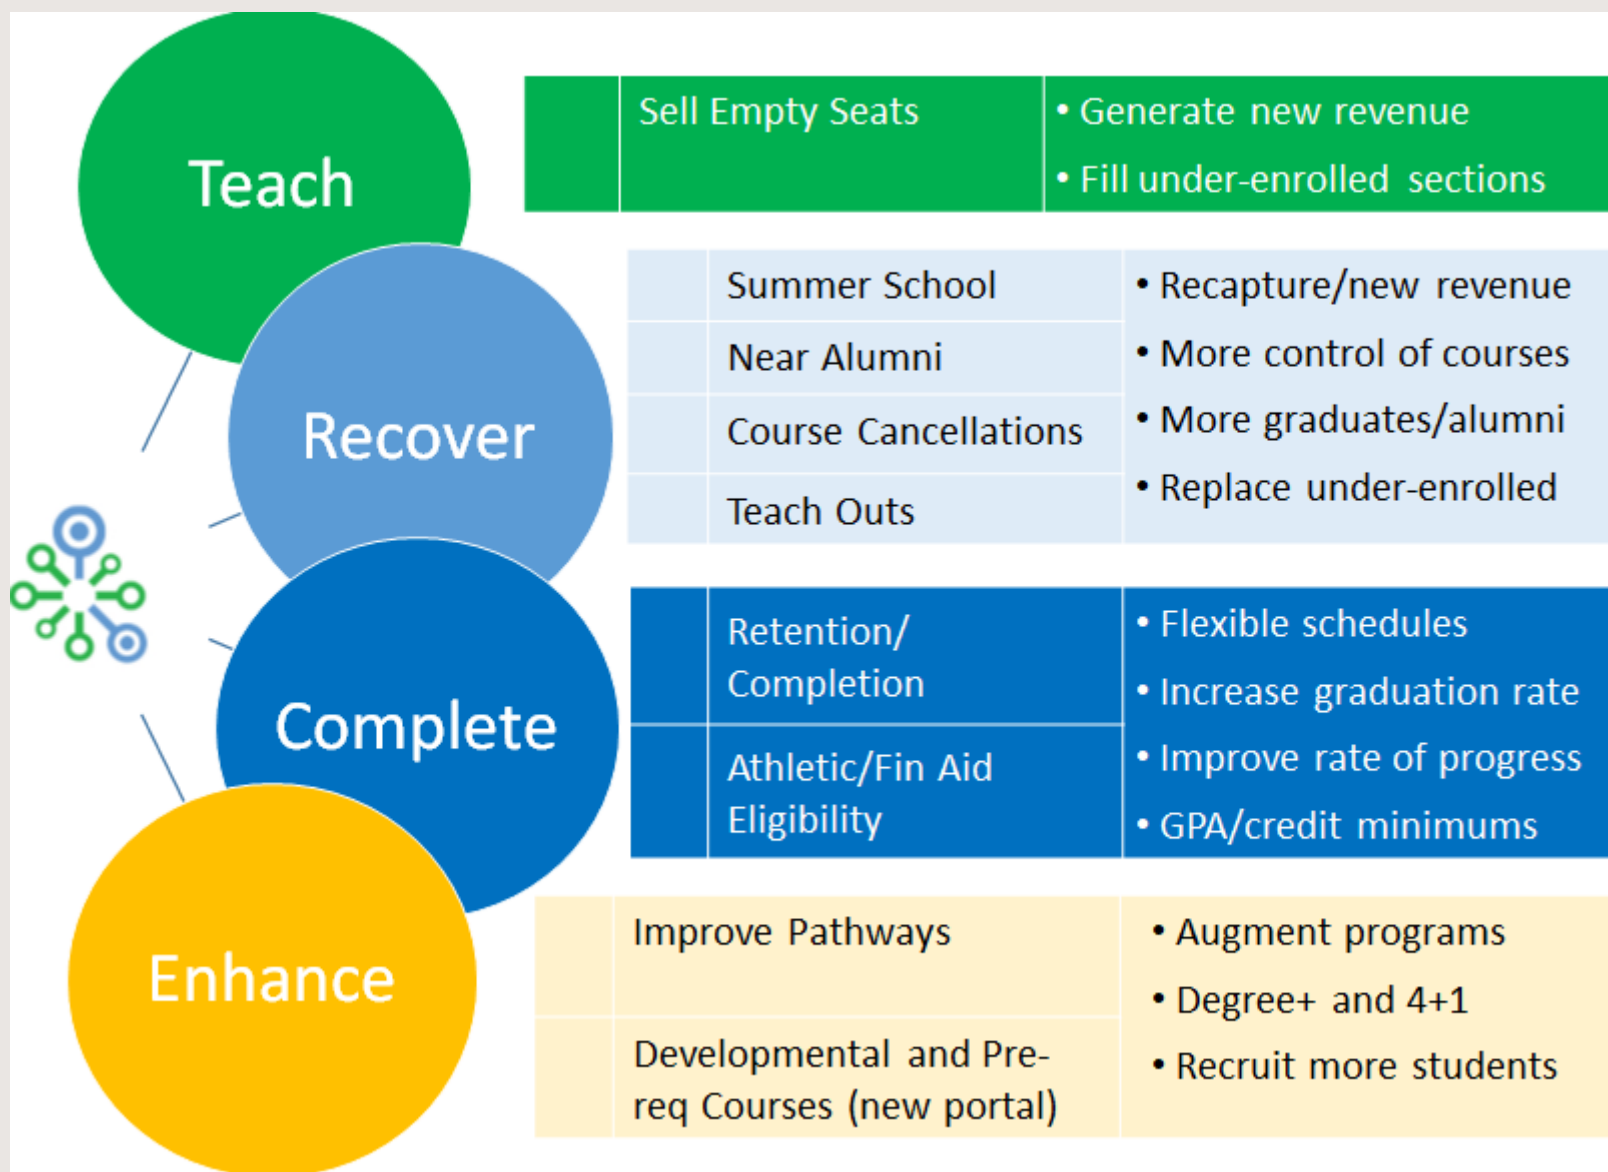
Teach

Recover

Complete

Enhance

| | | |
|---|---|---|
| | Sell Empty Seats | • Generate new revenue<br>• Fill under-enrolled sections |

| | | |
|---|---|---|
| | Summer School | • Recapture/new revenue<br>• More control of courses<br>• More graduates/alumni<br>• Replace under-enrolled |
| | Near Alumni | |
| | Course Cancellations | |
| | Teach Outs | |

| | | |
|---|---|---|
| | Retention/ Completion | • Flexible schedules<br>• Increase graduation rate<br>• Improve rate of progress<br>• GPA/credit minimums |
| | Athletic/Fin Aid Eligibility | |

| | | |
|---|---|---|
| | Improve Pathways | • Augment programs<br>• Degree+ and 4+1<br>• Recruit more students |
| | Developmental and Prereq Courses (new portal) | |